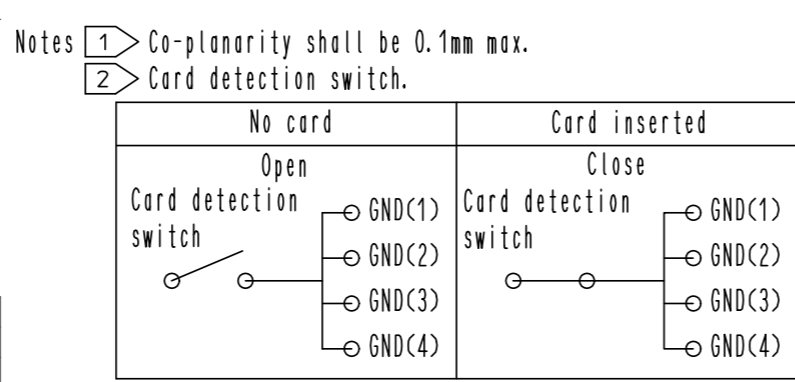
Notes 1 Co-planarity shall be 0.1mm max.
2 Card detection switch.

| No card | Card inserted |
|---|---|
| Open<br>Card detection switch<br>GND(1)<br>GND(2)<br>GND(3)<br>GND(4) | Close<br>Card detection switch<br>GND(1)<br>GND(2)<br>GND(3)<br>GND(4) |